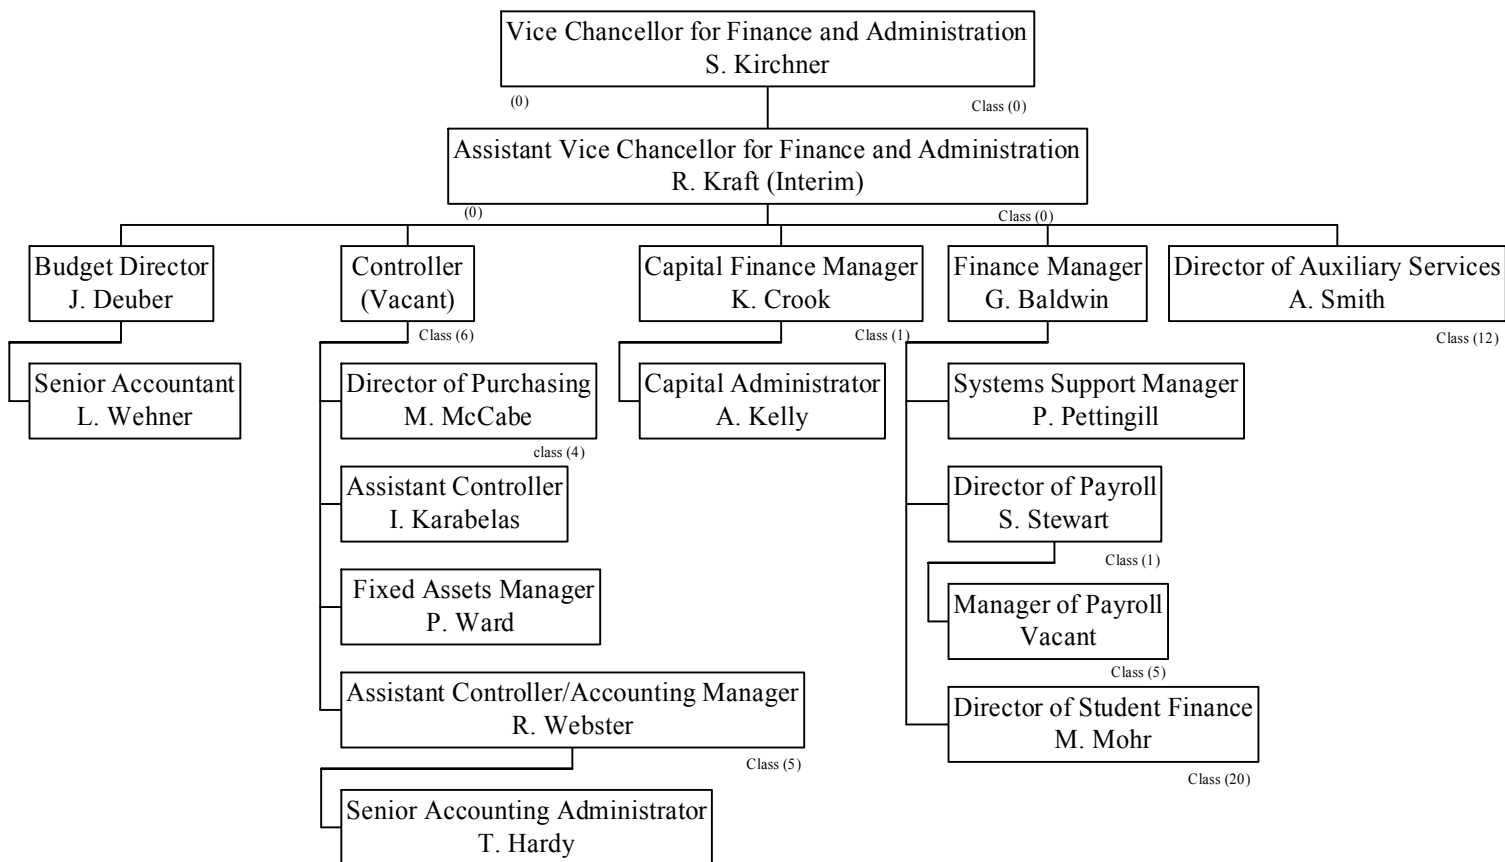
Vice Chancellor for Finance and Administration
S. Kirchner

(0)

Class (0)

Assistant Vice Chancellor for Finance and Administration
R. Kraft (Interim)

(0)

Class (0)

Budget Director
J. Deuber

Senior Accountant
L. Wehner

Controller
(Vacant)

Class (6)

Director of Purchasing
M. McCabe

class (4)

Assistant Controller
I. Karabelas

Fixed Assets Manager
P. Ward

Assistant Controller/Accounting Manager
R. Webster

Class (5)

Senior Accounting Administrator
T. Hardy

Capital Finance Manager
K. Crook

Class (1)

Capital Administrator
A. Kelly

Finance Manager
G. Baldwin

Systems Support Manager
P. Pettingill

Director of Payroll
S. Stewart

Class (1)

Manager of Payroll
Vacant

Class (5)

Director of Student Finance
M. Mohr

Class (20)

Director of Auxiliary Services
A. Smith

Class (12)